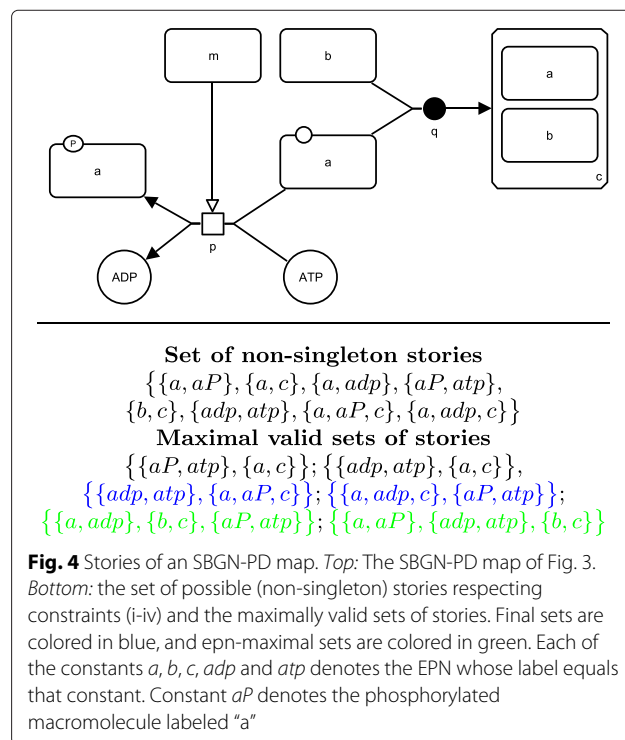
m

b

a

b

P

a

a

q

c

p

ADP

ATP

**Set of non-singleton stories**

$\{\{a, aP\}, \{a, c\}, \{a, adp\}, \{aP, atp\}, \{b, c\}, \{adp, atp\}, \{a, aP, c\}, \{a, adp, c\}\}$

**Maximal valid sets of stories**

$\{\{aP, atp\}, \{a, c\}\}; \{\{adp, atp\}, \{a, c\}\},$
$\{\{adp, atp\}, \{a, aP, c\}\}; \{\{a, adp, c\}, \{aP, atp\}\};$
$\{\{a, adp\}, \{b, c\}, \{aP, atp\}\}; \{\{a, aP\}, \{adp, atp\}, \{b, c\}\}$

**Fig. 4** Stories of an SBGN-PD map. *Top:* The SBGN-PD map of Fig. 3. *Bottom:* the set of possible (non-singleton) stories respecting constraints (i-iv) and the maximally valid sets of stories. Final sets are colored in blue, and epn-maximal sets are colored in green. Each of the constants *a*, *b*, *c*, *adp* and *atp* denotes the EPN whose label equals that constant. Constant *aP* denotes the phosphorylated macromolecule labeled "a"